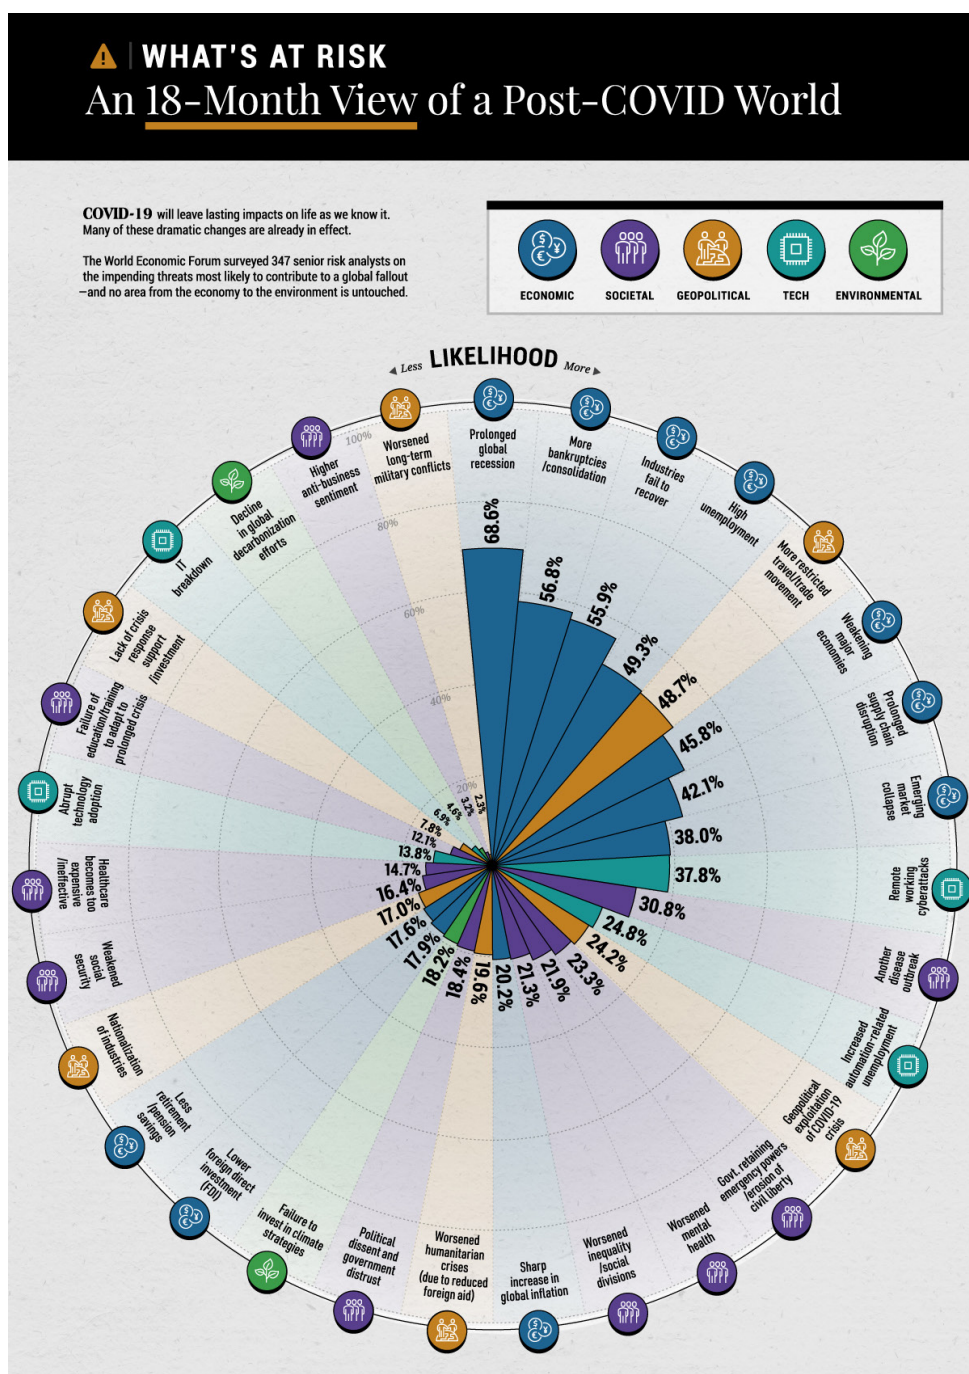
WHAT'S AT RISK
An 18-Month View of a Post-COVID World

COVID-19 will leave lasting impacts on life as we know it. Many of these dramatic changes are already in effect.

The World Economic Forum surveyed 347 senior risk analysts on the impending threats most likely to contribute to a global fallout —and no area from the economy to the environment is untouched.

ECONOMIC SOCIETAL GEOPOLITICAL TECH ENVIRONMENTAL

Less LIKELIHOOD More

100% 80% 60% 40% 20%

Prolonged global recession 68.6%
More bankruptcies /consolidation 56.8%
Industries fail to recover 55.9%
High unemployment 49.3%
More restricted travel/trade movement 48.7%
Weakening major economies 45.8%
Prolonged supply chain disruption 42.1%
Emerging market collapse 38.0%
Remote working cyberattacks 37.8%
Another disease outbreak 30.8%
Increased automation-related unemployment 24.8%
Geopolitical exploitation of COVID-19 crisis 24.2%
Govt. retaining emergency powers /erosion of civil liberty 23.3%
Worsened mental health 21.9%
Worsened inequality /social divisions 21.3%
Sharp increase in global inflation 20.2%
Worsened humanitarian crises (due to reduced foreign aid) 19.6%
Political dissent and government distrust 18.4%
Failure to invest in climate strategies 18.2%
Lower foreign direct investment (FDI) 17.9%
Less retirement /pension savings 17.6%
Nationalization of industries 17.0%
Weakened social security 16.4%
Healthcare becomes too expensive /ineffective 14.7%
Abrupt technology adoption 13.8%
Failure of education/training to adapt to prolonged crisis 12.1%
Lack of crisis response support /investment 7.8%
IT breakdown 6.9%
Decline in global decarbonization efforts 4.6%
Higher anti-business sentiment 3.2%
Worsened long-term military conflicts 2.3%